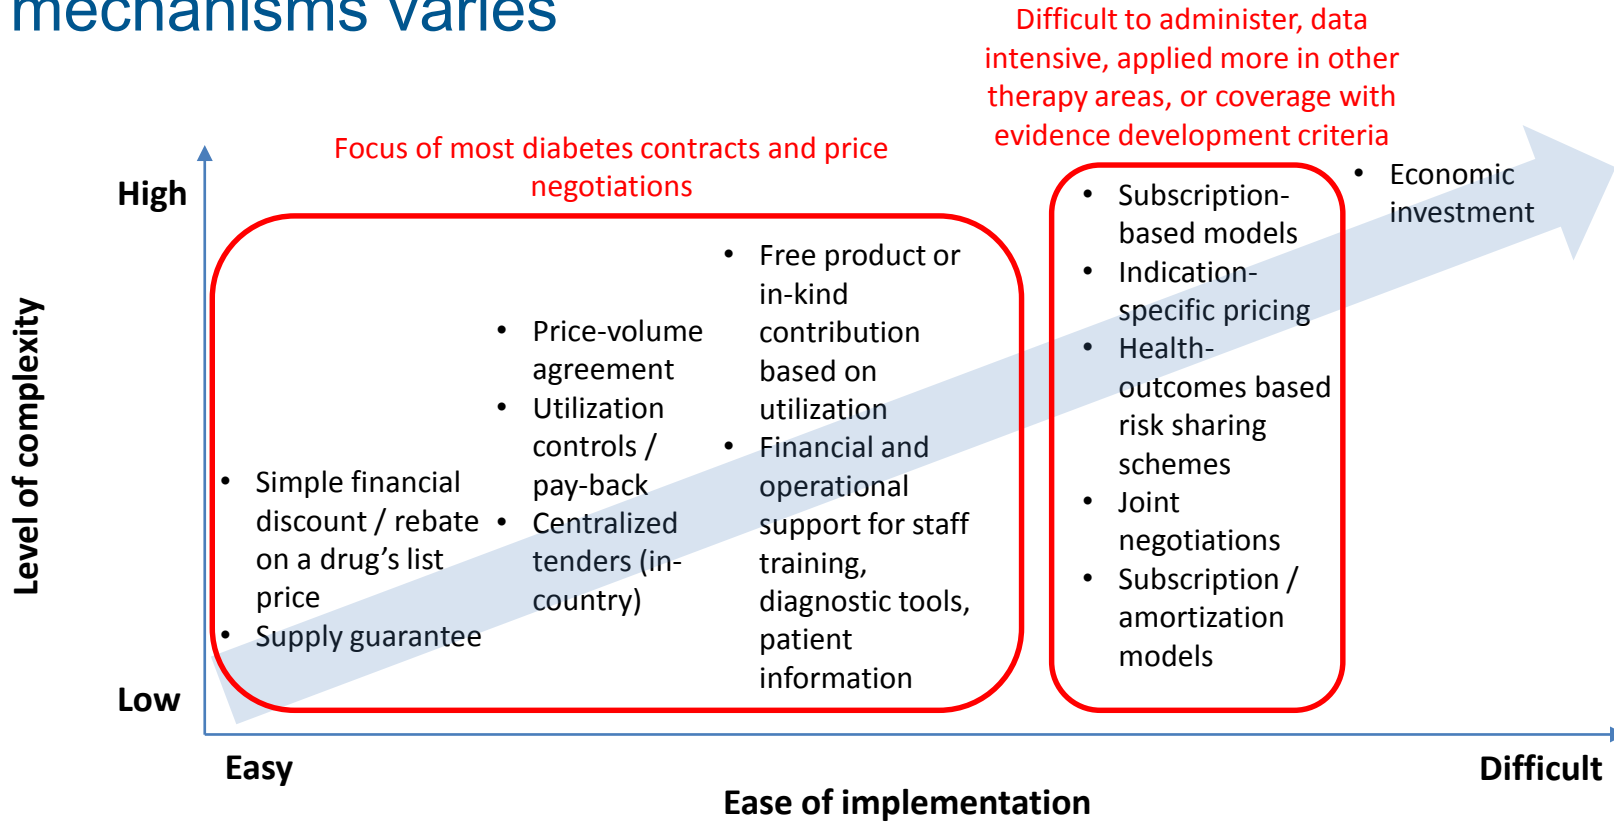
mechanisms varies

Difficult to administer, data intensive, applied more in other therapy areas, or coverage with evidence development criteria

Focus of most diabetes contracts and price negotiations

High

Level of complexity

Low

- Simple financial discount / rebate on a drug's list price
- Supply guarantee

- Price-volume agreement
- Utilization controls / pay-back
- Centralized tenders (in-country)

- Free product or in-kind contribution based on utilization
- Financial and operational support for staff training, diagnostic tools, patient information

- Subscription-based models
- Indication-specific pricing
- Health-outcomes based risk sharing schemes
- Joint negotiations
- Subscription / amortization models

- Economic investment

Easy

Difficult

Ease of implementation